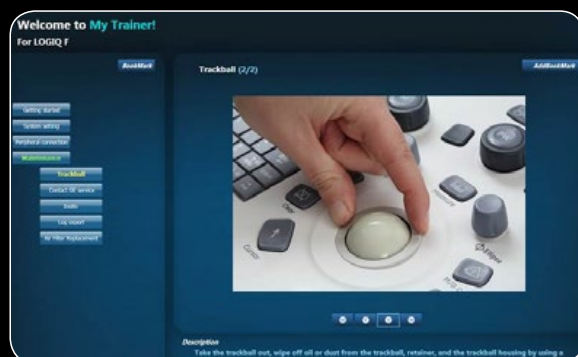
Welcome to My Trainer!
For LOGIQ F

BookMark

Getting started
System setting
Peripheral connection
Maintenance
Trackball
Contact GE service
Tools
Log export
Air Filter Replacement

Trackball (2/2)

AddBookMark

Clear
Cursor

Description
Take the trackball out, wipe off oil or dust from the trackball, retainer, and the trackball housing by using a